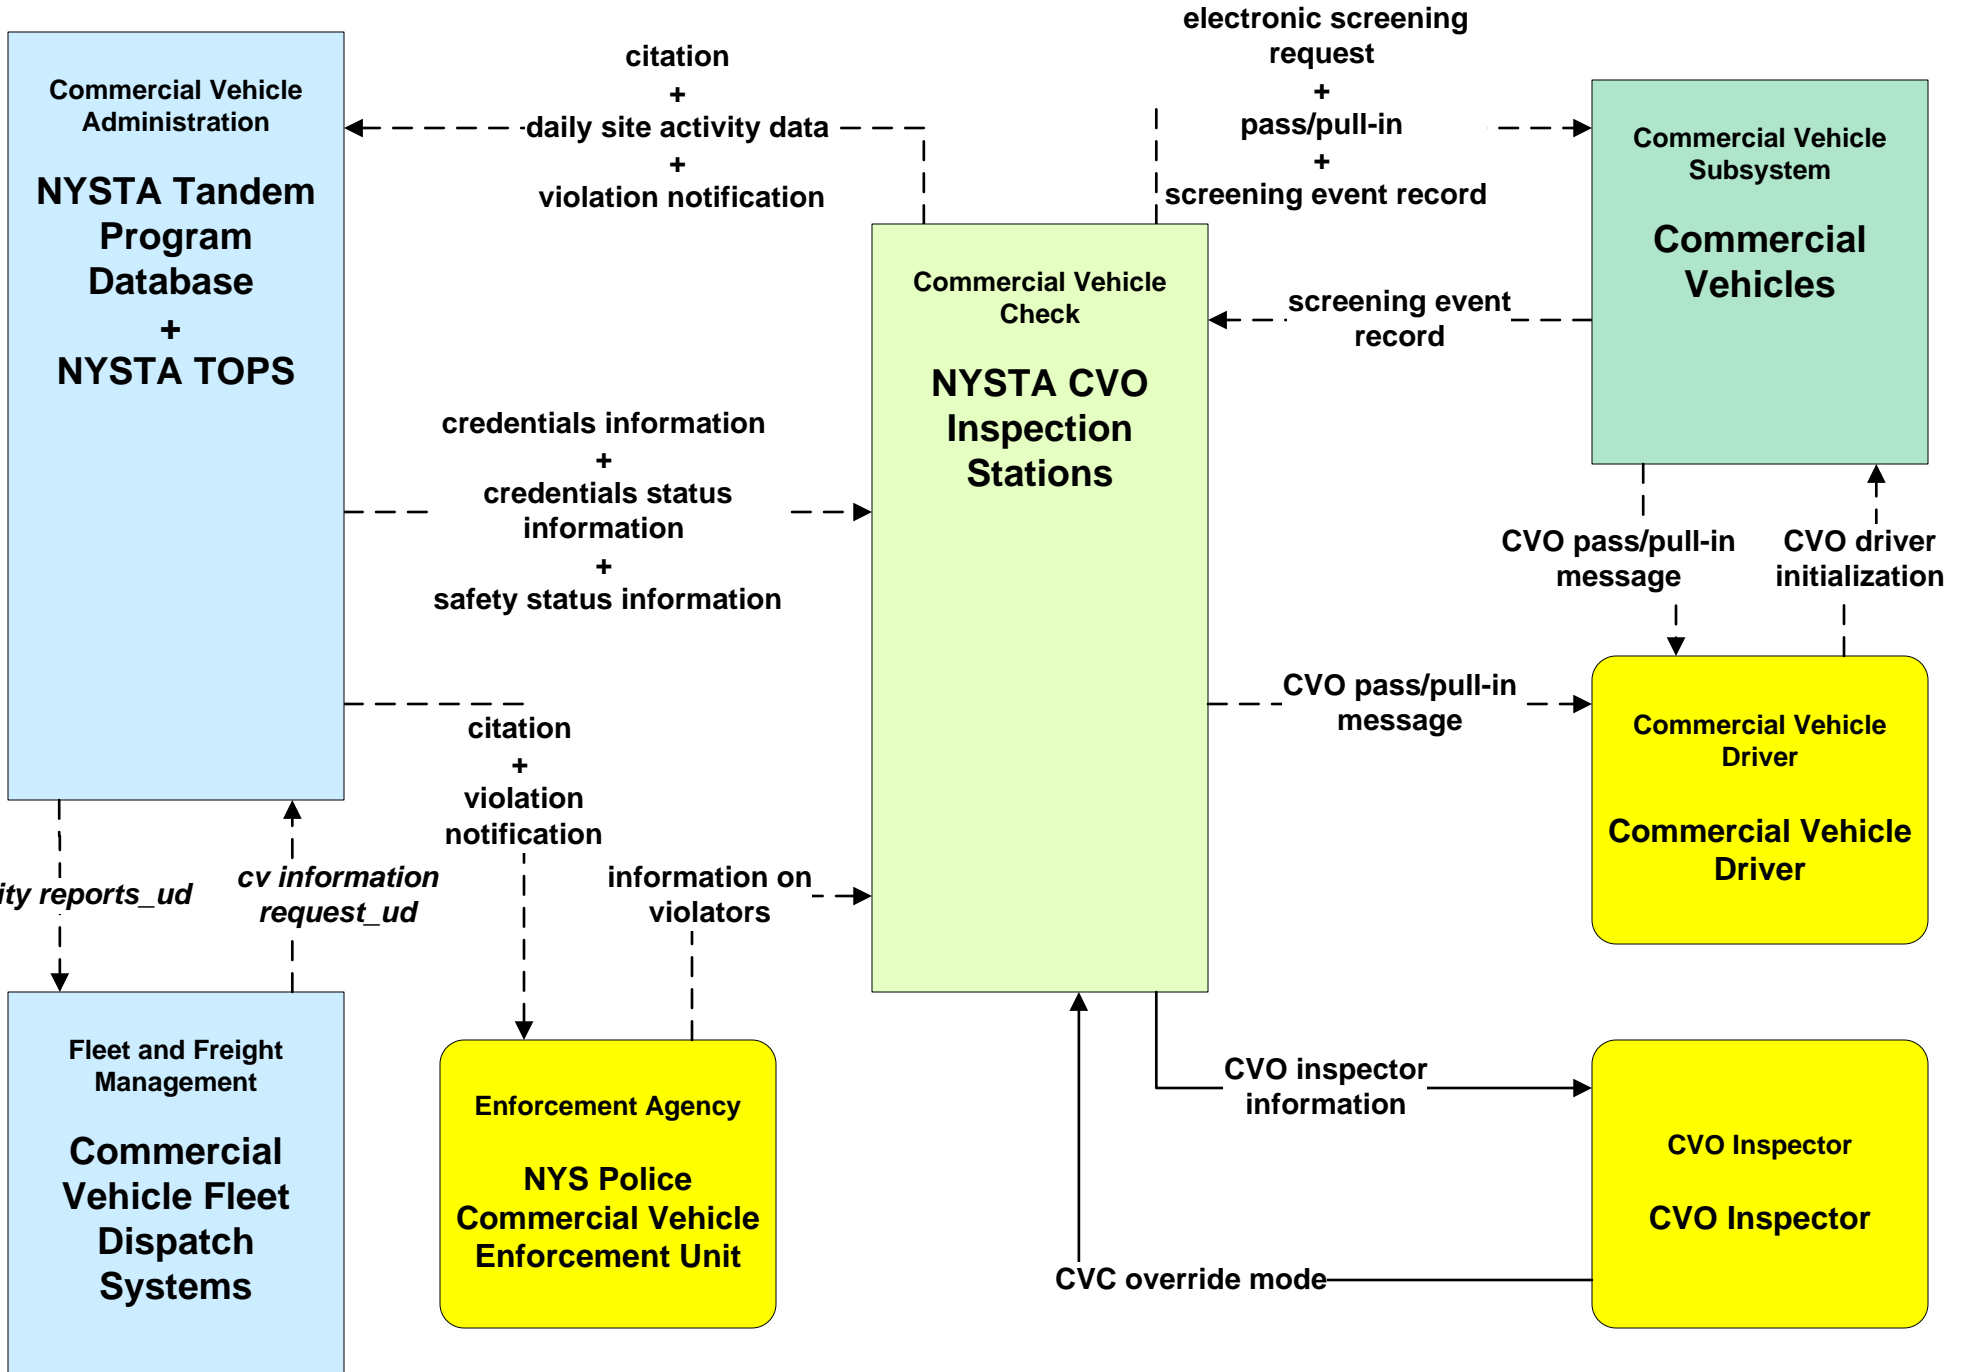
Commercial Vehicle Administration

NYSTA Tandem Program Database + NYSTA TOPS

citation + daily site activity data + violation notification

electronic screening request + pass/pull-in + screening event record

Commercial Vehicle Subsystem

Commercial Vehicles

Commercial Vehicle Check

NYSTA CVO Inspection Stations

screening event record

credentials information + credentials status information + safety status information

CVO pass/pull-in message

CVO driver initialization

CVO pass/pull-in message

Commercial Vehicle Driver

Commercial Vehicle Driver

citation + violation notification

ity reports_ud

cv information request_ud

information on violators

Fleet and Freight Management

Commercial Vehicle Fleet Dispatch Systems

Enforcement Agency

NYS Police Commercial Vehicle Enforcement Unit

CVO inspector information

CVO Inspector

CVO Inspector

CVC override mode